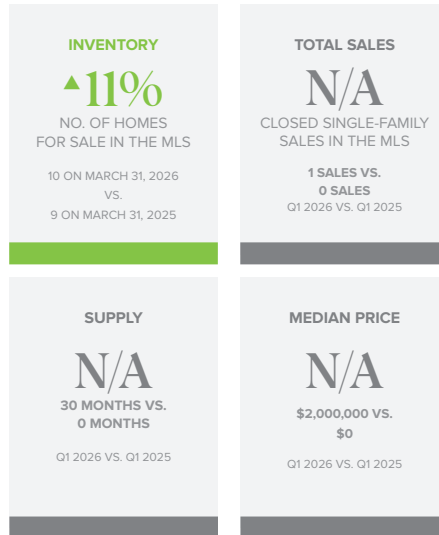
INVENTORY

▲11%

NO. OF HOMES FOR SALE IN THE MLS

10 ON MARCH 31, 2026 VS. 9 ON MARCH 31, 2025

TOTAL SALES

N/A

CLOSED SINGLE-FAMILY SALES IN THE MLS

1 SALES VS. 0 SALES

Q1 2026 VS. Q1 2025

SUPPLY

N/A

30 MONTHS VS. 0 MONTHS

Q1 2026 VS. Q1 2025

MEDIAN PRICE

N/A

$2,000,000 VS. $0

Q1 2026 VS. Q1 2025